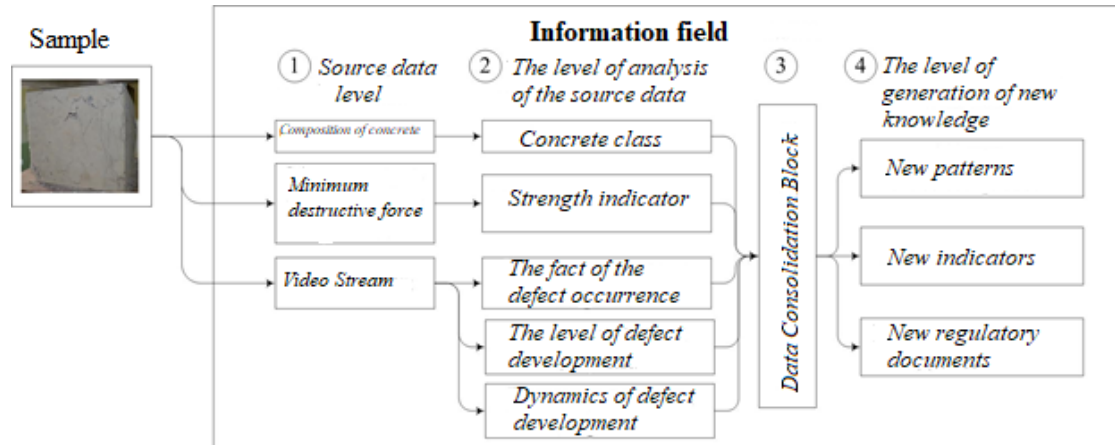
Sample

Information field

1 Source data level

2 The level of analysis of the source data

3

4 The level of generation of new knowledge

Composition of concrete

Minimum destructive force

Video Stream

Concrete class

Strength indicator

The fact of the defect occurrence

The level of defect development

Dynamics of defect development

Data Consolidation Block

New patterns

New indicators

New regulatory documents